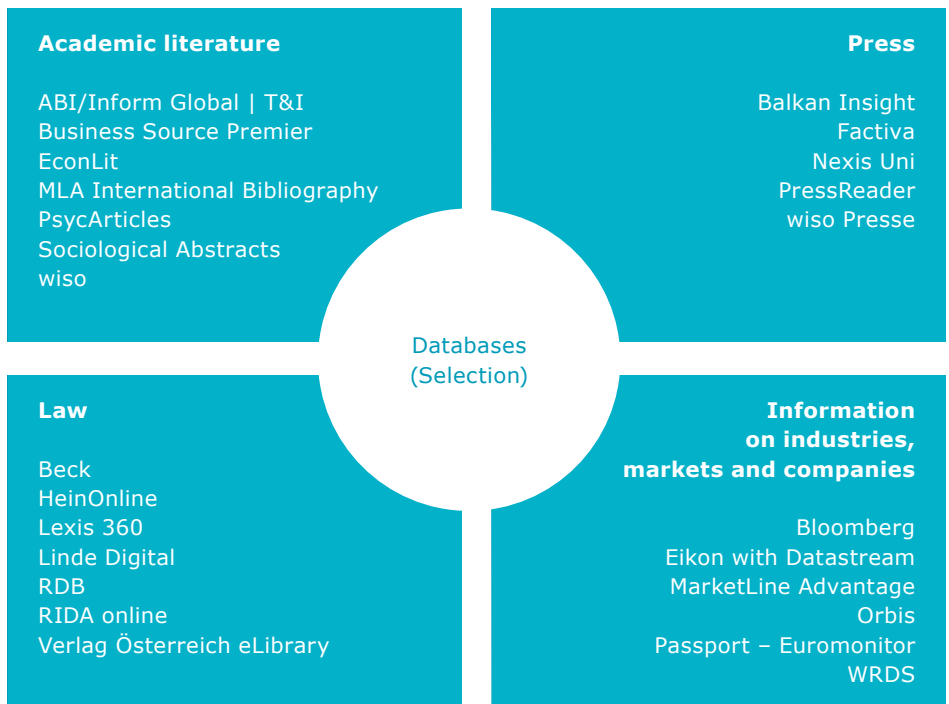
Academic literature

ABI/Inform Global | T&I
Business Source Premier
EconLit
MLA International Bibliography
PsycArticles
Sociological Abstracts
wiso

Press

Balkan Insight
Factiva
Nexis Uni
PressReader
wiso Presse

Databases
(Selection)

Law

Beck
HeinOnline
Lexis 360
Linde Digital
RDB
RIDA online
Verlag Österreich eLibrary

Information on industries, markets and companies

Bloomberg
Eikon with Datastream
MarketLine Advantage
Orbis
Passport – Euromonitor
WRDS